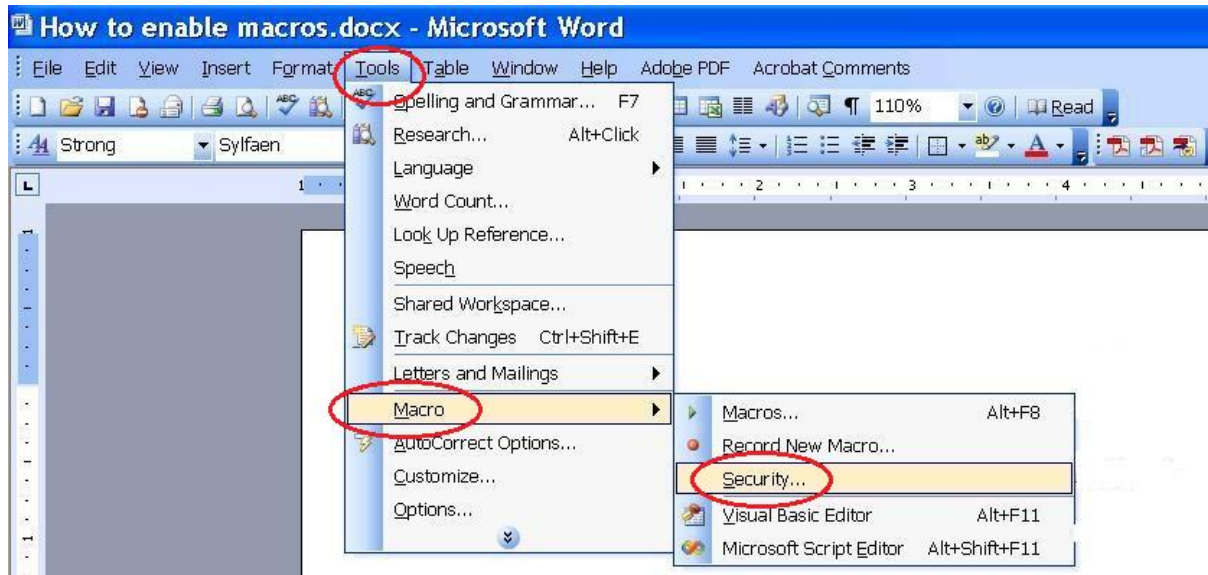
How to enable macros.docx - Microsoft Word

File Edit View Insert Format Tools Table Window Help Adobe PDF Acrobat Comments

110% Read

Strong Sylfaen

Spelling and Grammar... F7
Research... Alt+Click
Language
Word Count...
Look Up Reference...
Speech
Shared Workspace...
Track Changes Ctrl+Shift+E
Letters and Mailings
Macro
AutoCorrect Options...
Customize...
Options...

Macros... Alt+F8
Record New Macro...
Security...
Visual Basic Editor Alt+F11
Microsoft Script Editor Alt+Shift+F11